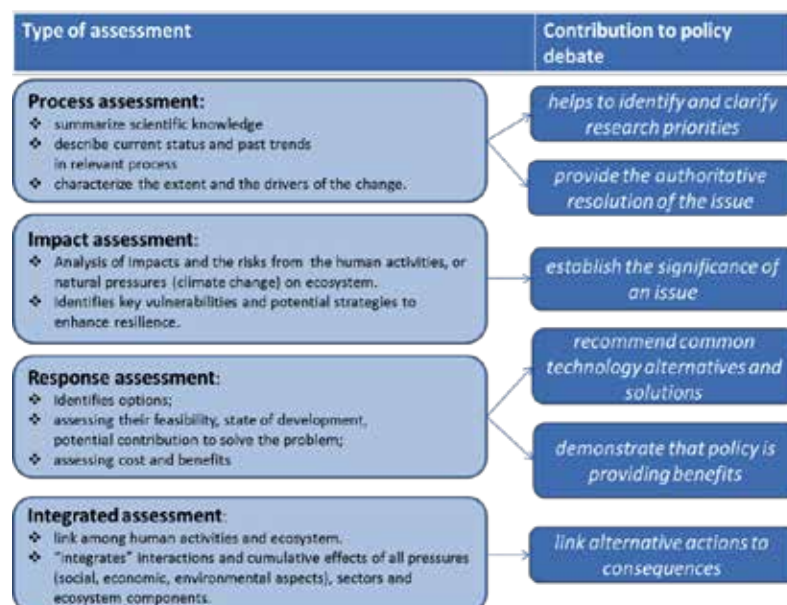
| Type of assessment | Contribution to policy debate |
|---|---|

Process assessment:
❖ summarize scientific knowledge
❖ describe current status and past trends in relevant process
❖ characterize the extent and the drivers of the change.

helps to identify and clarify research priorities

provide the authoritative resolution of the issue

Impact assessment:
❖ Analysis of impacts and the risks from the human activities, or natural pressures (climate change) on ecosystem.
❖ Identifies key vulnerabilities and potential strategies to enhance resilience.

establish the significance of an issue

Response assessment:
❖ Identifies options;
❖ assessing their feasibility, state of development, potential contribution to solve the problem;
❖ assessing cost and benefits

recommend common technology alternatives and solutions

demonstrate that policy is providing benefits

Integrated assessment:
❖ link among human activities and ecosystem.
❖ "integrates" interactions and cumulative effects of all pressures (social, economic, environmental aspects), sectors and ecosystem components.

link alternative actions to consequences